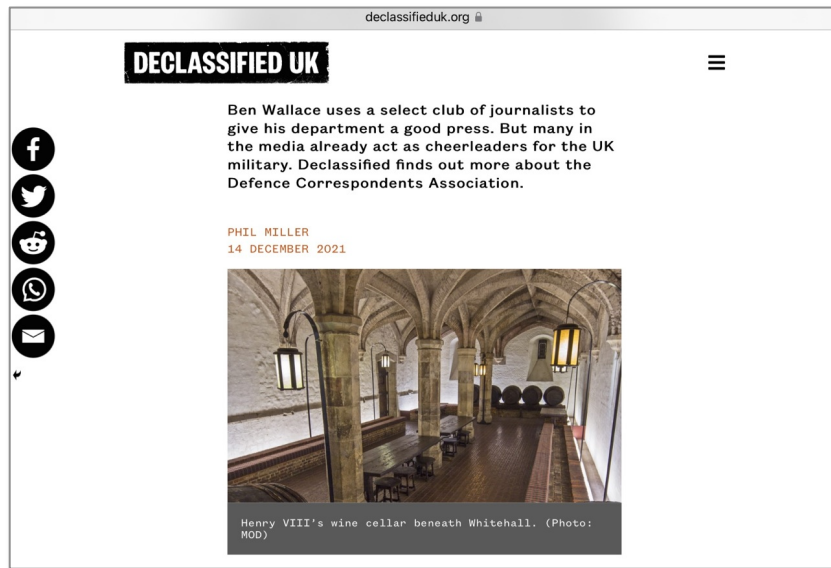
declassifieduk.org

DECLASSIFIED UK

Ben Wallace uses a select club of journalists to give his department a good press. But many in the media already act as cheerleaders for the UK military. Declassified finds out more about the Defence Correspondents Association.

PHIL MILLER
14 DECEMBER 2021

Henry VIII's wine cellar beneath Whitehall. (Photo: MOD)